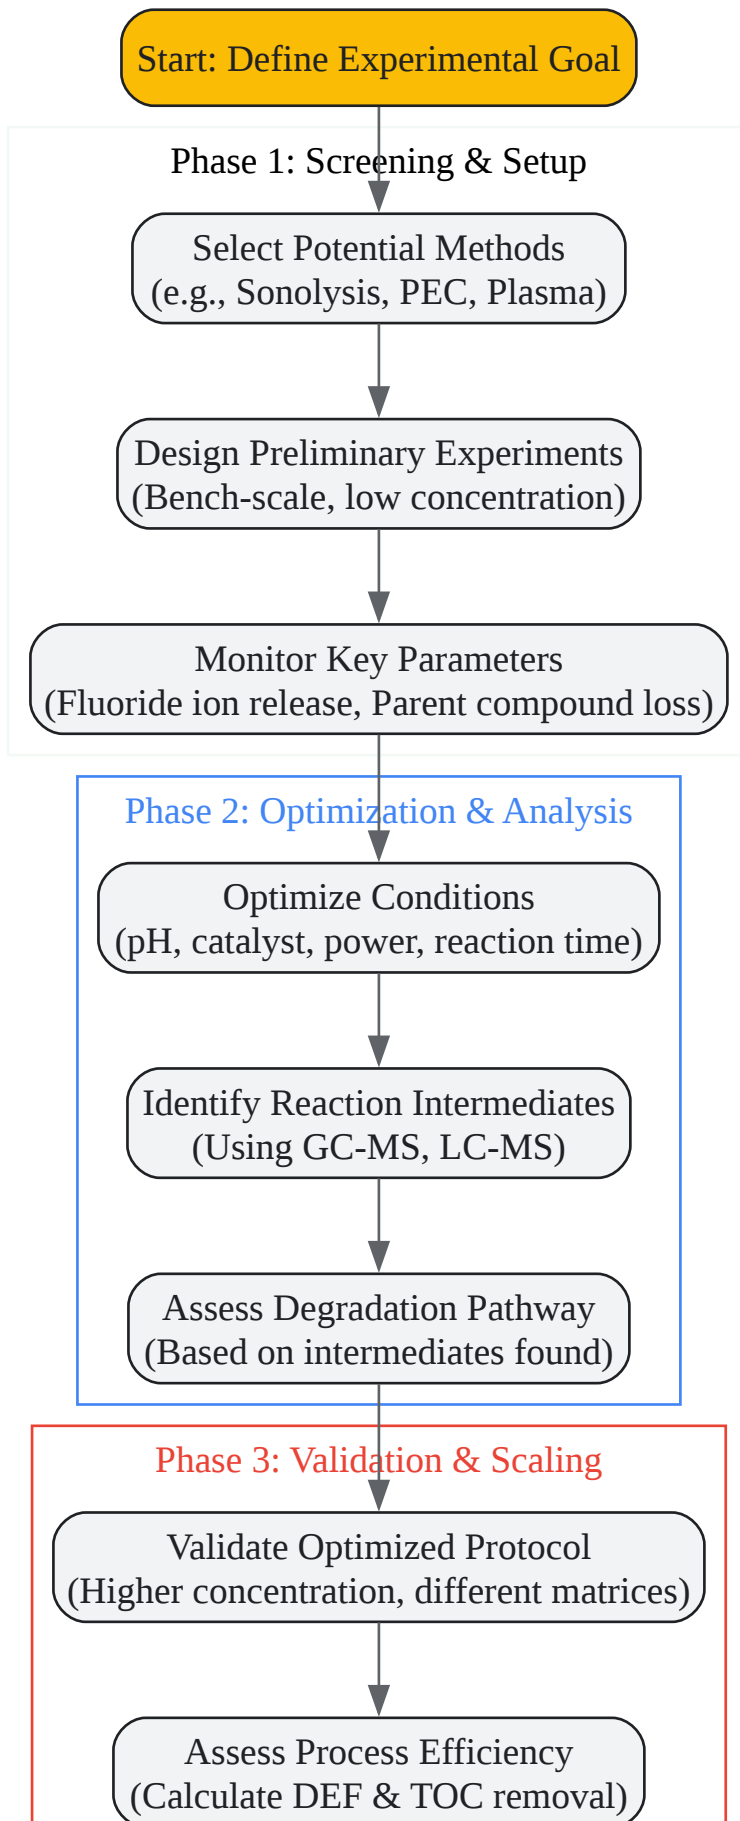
Start: Define Experimental Goal

Phase 1: Screening & Setup

Select Potential Methods
(e.g., Sonolysis, PEC, Plasma)

Design Preliminary Experiments
(Bench-scale, low concentration)

Monitor Key Parameters
(Fluoride ion release, Parent compound loss)

Phase 2: Optimization & Analysis

Optimize Conditions
(pH, catalyst, power, reaction time)

Identify Reaction Intermediates
(Using GC-MS, LC-MS)

Assess Degradation Pathway
(Based on intermediates found)

Phase 3: Validation & Scaling

Validate Optimized Protocol
(Higher concentration, different matrices)

Assess Process Efficiency
(Calculate DEF & TOC removal)